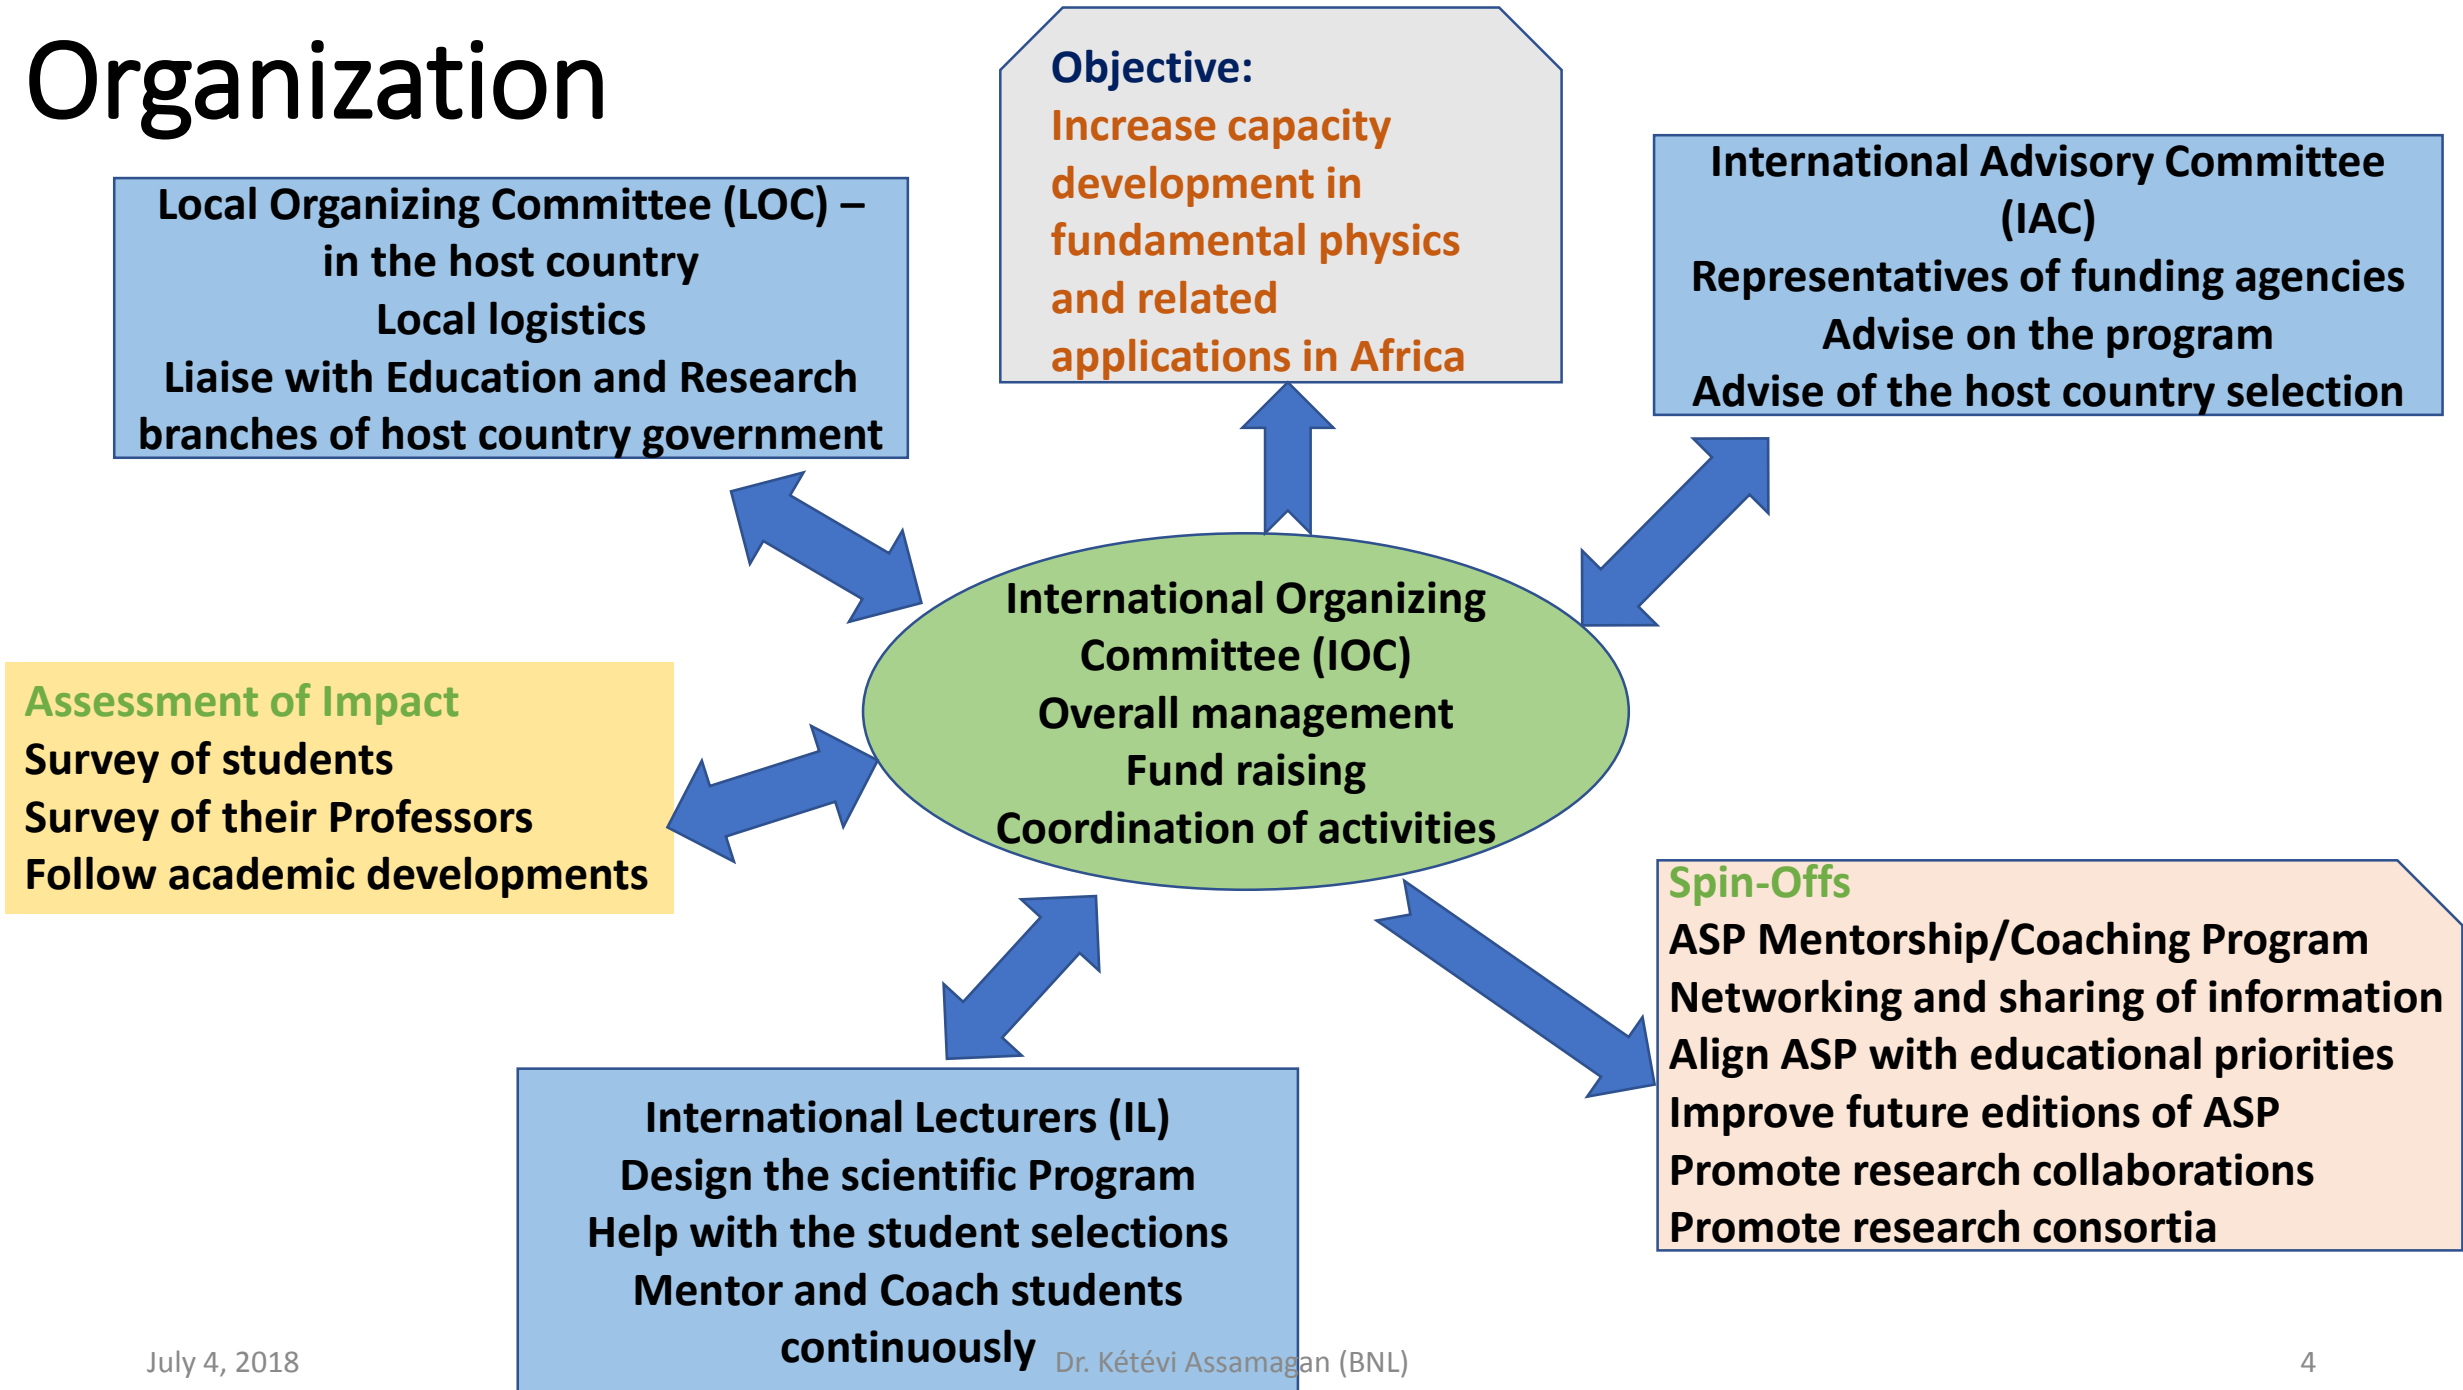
Organization

Local Organizing Committee (LOC) – in the host country
Local logistics
Liaise with Education and Research branches of host country government

Objective:
Increase capacity development in fundamental physics and related applications in Africa

International Advisory Committee (IAC)
Representatives of funding agencies
Advise on the program
Advise of the host country selection

Assessment of Impact
Survey of students
Survey of their Professors
Follow academic developments

International Organizing Committee (IOC)
Overall management
Fund raising
Coordination of activities

Spin-Offs
ASP Mentorship/Coaching Program
Networking and sharing of information
Align ASP with educational priorities
Improve future editions of ASP
Promote research collaborations
Promote research consortia

International Lecturers (IL)
Design the scientific Program
Help with the student selections
Mentor and Coach students continuously

July 4, 2018

Dr. Kétévi Assamagan (BNL)

4